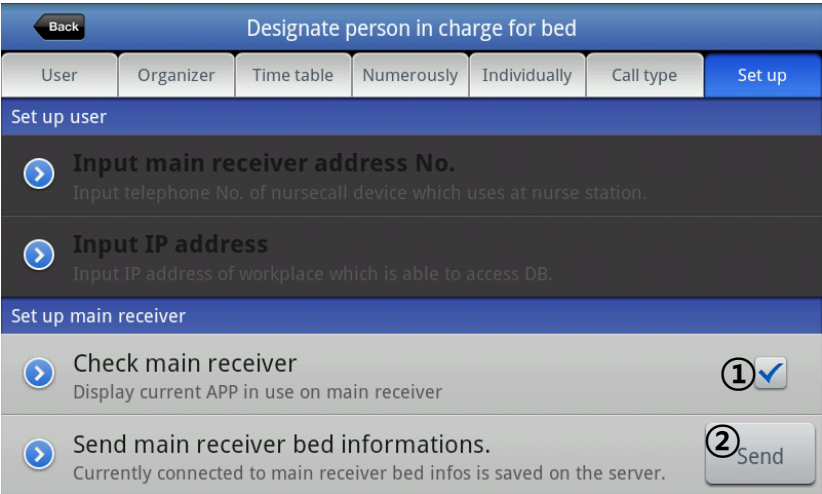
Back

Designate person in charge for bed

User | Organizer | Time table | Numerously | Individually | Call type | Set up

Set up user

Input main receiver address No.
Input telephone No. of nursecall device which uses at nurse station.

Input IP address
Input IP address of workplace which is able to access DB.

Set up main receiver

Check main receiver
Display current APP in use on main receiver

①

Send main receiver bed informations.
Currently connected to main receiver bed infos is saved on the server.

②

Send